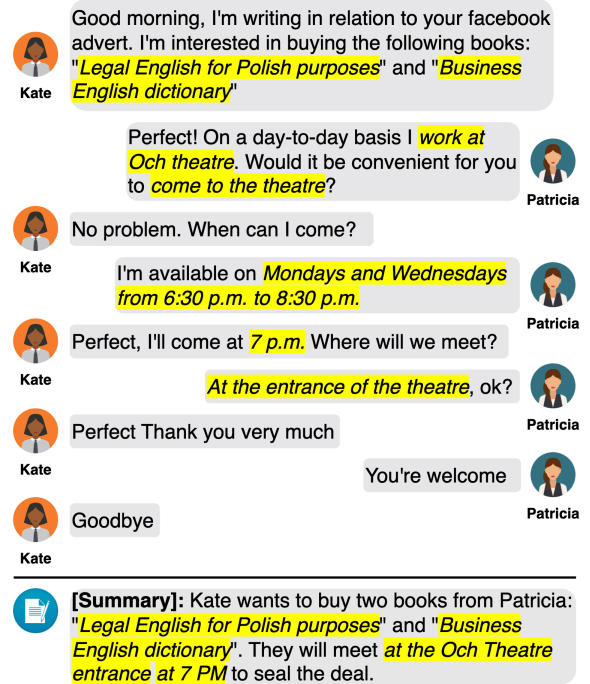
Good morning, I'm writing in relation to your facebook advert. I'm interested in buying the following books: "Legal English for Polish purposes" and "Business English dictionary"

Kate

Perfect! On a day-to-day basis I work at Och theatre. Would it be convenient for you to come to the theatre?

Patricia

No problem. When can I come?

Kate

I'm available on Mondays and Wednesdays from 6:30 p.m. to 8:30 p.m.

Patricia

Perfect, I'll come at 7 p.m. Where will we meet?

Kate

At the entrance of the theatre, ok?

Patricia

Perfect Thank you very much

Kate

You're welcome

Patricia

Goodbye

Kate

[Summary]: Kate wants to buy two books from Patricia: "Legal English for Polish purposes" and "Business English dictionary". They will meet at the Och Theatre entrance at 7 PM to seal the deal.